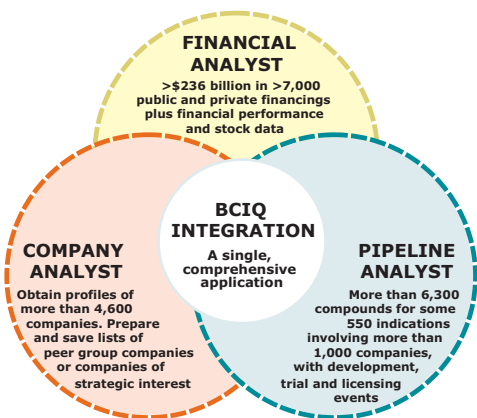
FINANCIAL ANALYST
>$236 billion in >7,000 public and private financings plus financial performance and stock data

BCIQ INTEGRATION
A single, comprehensive application

COMPANY ANALYST
Obtain profiles of more than 4,600 companies. Prepare and save lists of peer group companies or companies of strategic interest

PIPELINE ANALYST
More than 6,300 compounds for some 550 indications involving more than 1,000 companies, with development, trial and licensing events